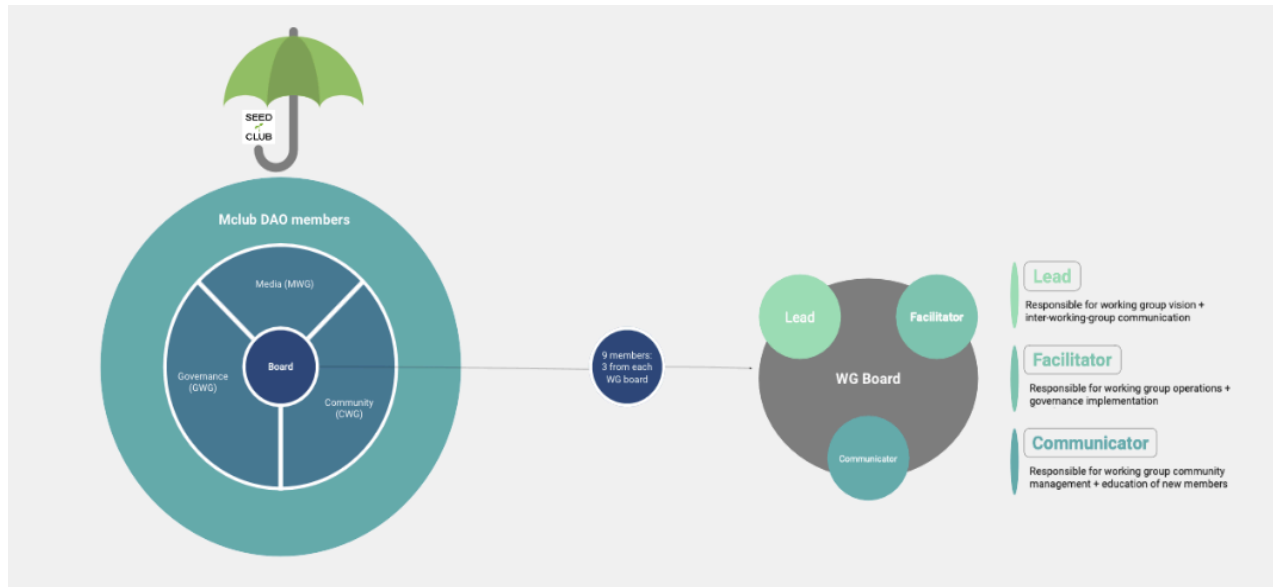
SEED CLUB

Mclub DAO members

Media (MWG)

Governance (GWG)

Board

Community (CWG)

9 members: 3 from each WG board

Lead

Facilitator

WG Board

Communicator

Lead
Responsible for working group vision + inter-working-group communication

Facilitator
Responsible for working group operations + governance implementation

Communicator
Responsible for working group community management + education of new members